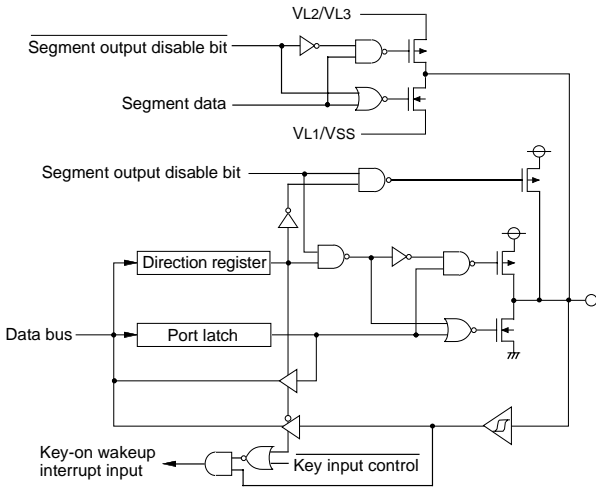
VL2/VL3

$\overline{\text{Segment output disable bit}}$

Segment data

VL1/VSS

Segment output disable bit

Direction register

Data bus

Port latch

Key-on wakeup interrupt input

$\overline{\text{Key input control}}$